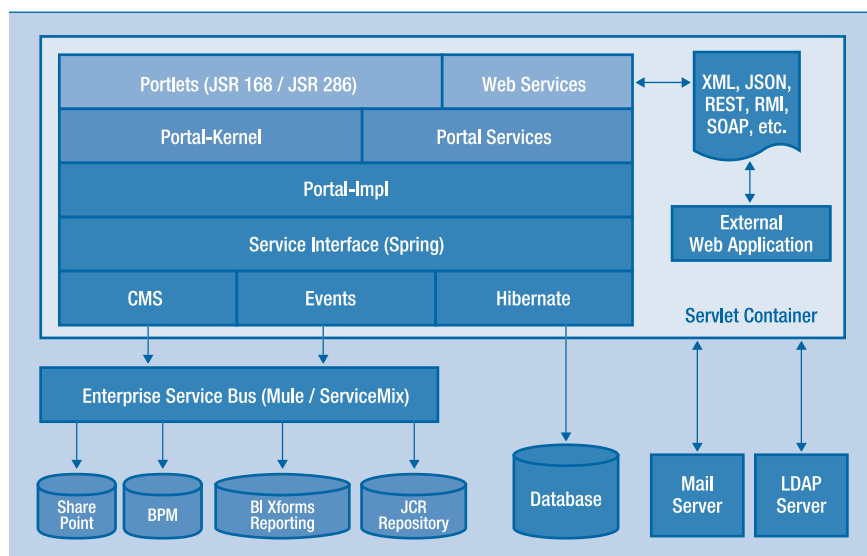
Portlets (JSR 168 / JSR 286)
Web Services
XML, JSON, REST, RMI, SOAP, etc.
Portal-Kernel
Portal Services
Portal-Impl
External Web Application
Service Interface (Spring)
CMS
Events
Hibernate
Servlet Container
Enterprise Service Bus (Mule / ServiceMix)
Share Point
BPM
BI Xforms Reporting
JCR Repository
Database
Mail Server
LDAP Server